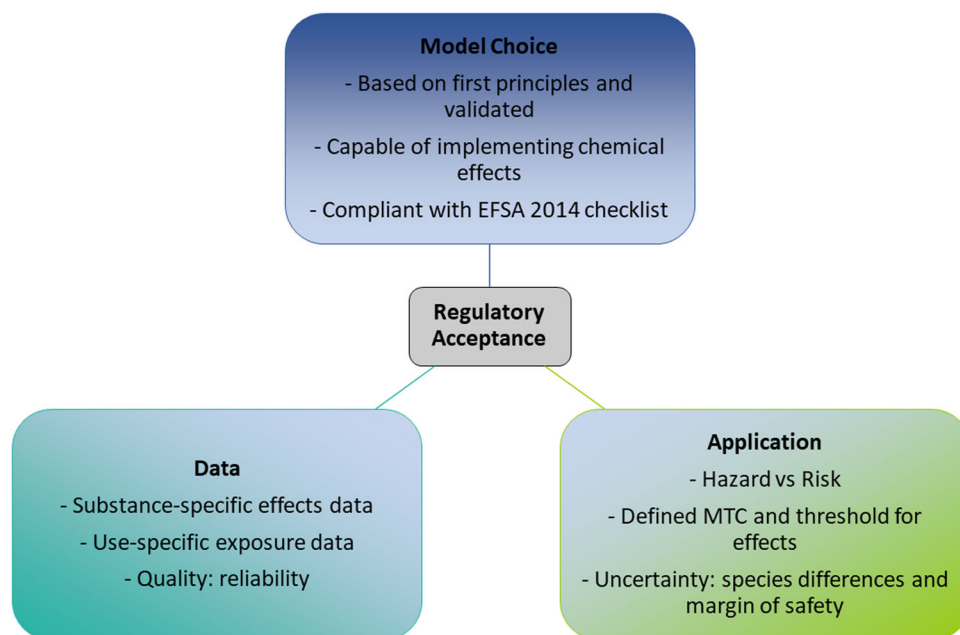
Model Choice
- Based on first principles and validated
- Capable of implementing chemical effects
- Compliant with EFSA 2014 checklist

Regulatory Acceptance

Data
- Substance-specific effects data
- Use-specific exposure data
- Quality: reliability

Application
- Hazard vs Risk
- Defined MTC and threshold for effects
- Uncertainty: species differences and margin of safety